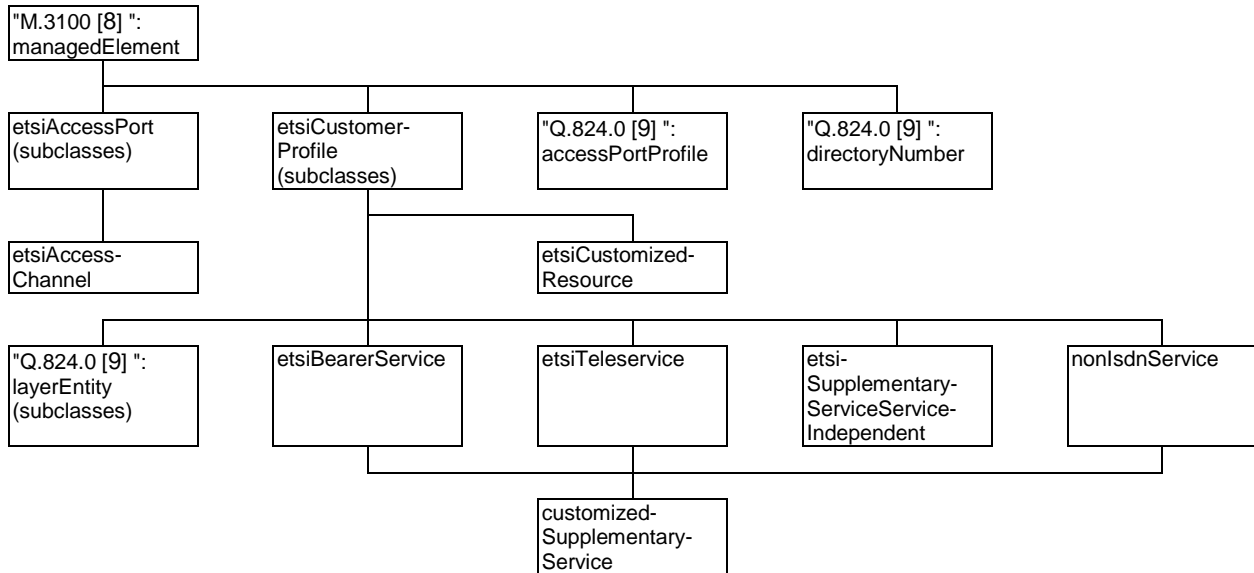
"M.3100 [8] ": managedElement

etsiAccessPort (subclasses)

etsiCustomerProfile (subclasses)

"Q.824.0 [9] ": accessPortProfile

"Q.824.0 [9] ": directoryNumber

etsiAccessChannel

etsiCustomizedResource

"Q.824.0 [9] ": layerEntity (subclasses)

etsiBearerService

etsiTeleservice

etsiSupplementaryServiceServiceIndependent

nonIsdnService

customizedSupplementaryService